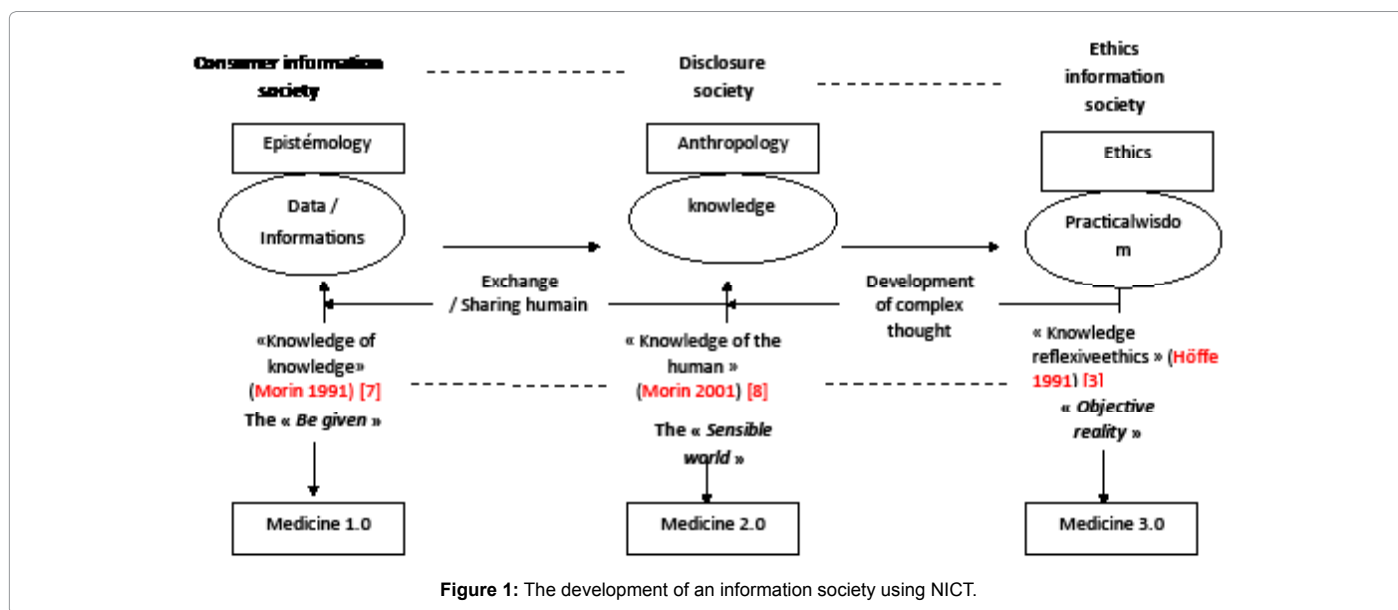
Consumer information society

Disclosure society

Ethics information society

Epistémology

Anthropology

Ethics

Data / Informations

knowledge

Practicalwisdo m

Exchange / Sharing humain

Development of complex thought

«Knowledge of knowledge» (Morin 1991) [7]

The « Be given »

« Knowledge of the human » (Morin 2001) [8]

The « Sensible world »

« Knowledge reflexiveethics » (Höffe 1991) [3]

« Objective reality »

Medicine 1.0

Medicine 2.0

Medicine 3.0

Figure 1: The development of an information society using NICT.